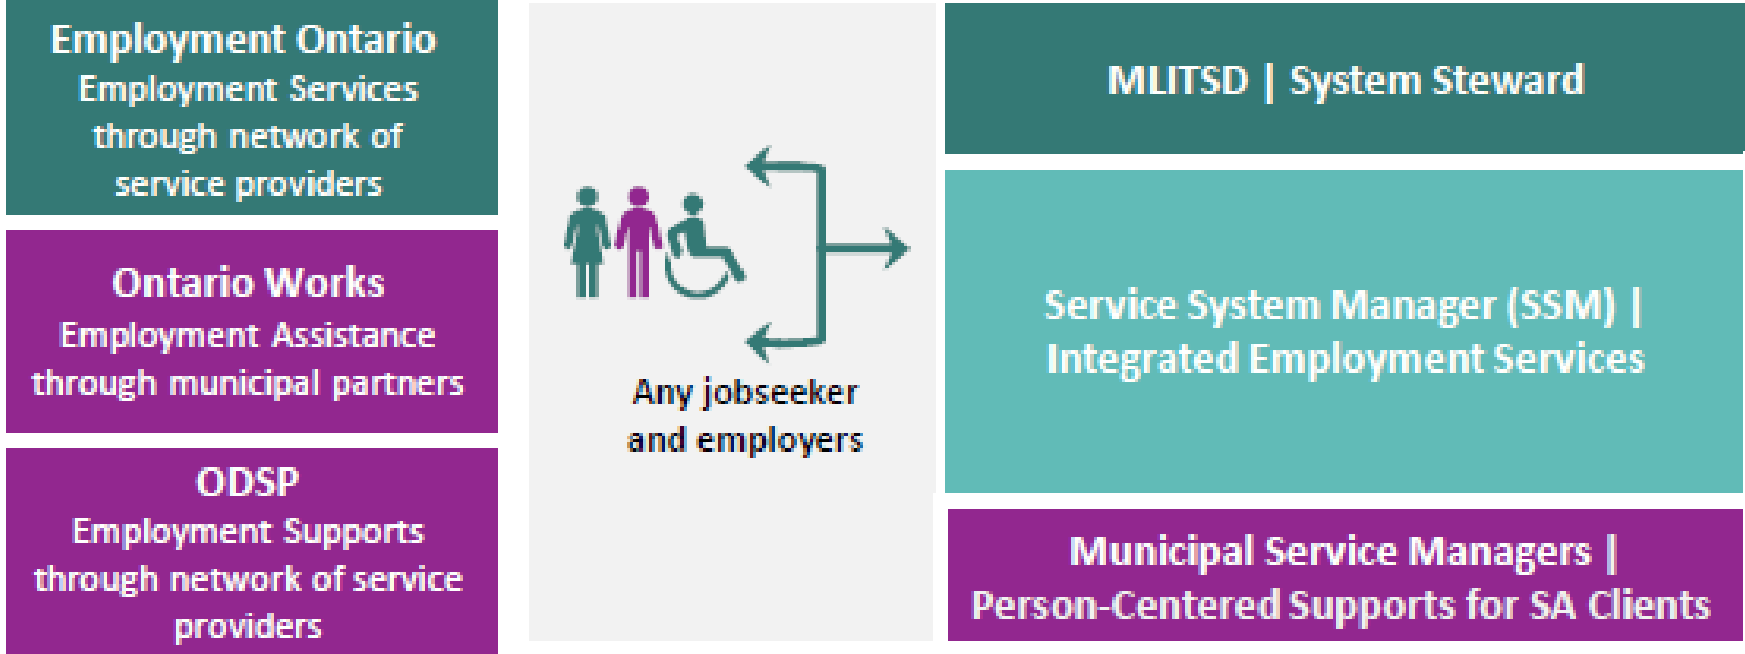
Employment Ontario
Employment Services through network of service providers

Ontario Works
Employment Assistance through municipal partners

ODSP
Employment Supports through network of service providers

Any jobseeker and employers

MLITSD | System Steward

Service System Manager (SSM) | Integrated Employment Services

Municipal Service Managers | Person-Centered Supports for SA Clients